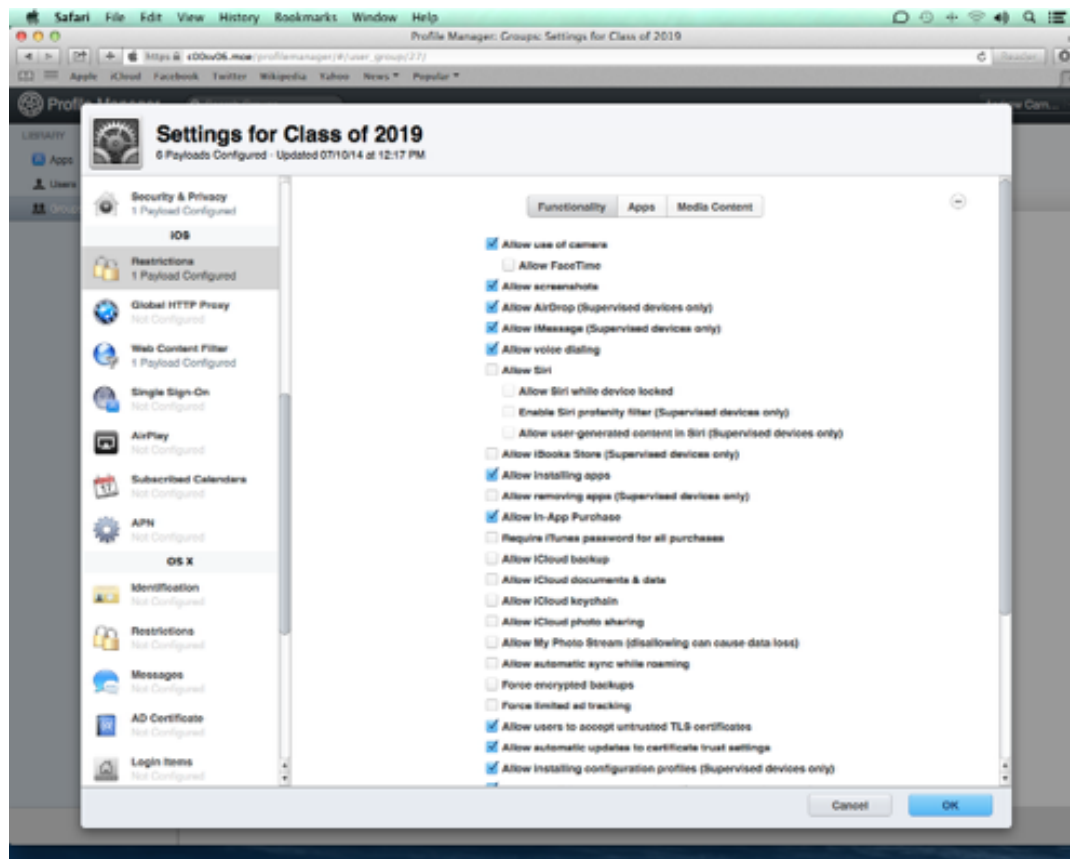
Safari File Edit View History Bookmarks Window Help

Profile Manager: Groups: Settings for Class of 2019

https://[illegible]/profilemanager/#/user_group/27/

Apple iCloud Facebook Twitter Wikipedia Yahoo News Popular

Profile Manager

LIBRARY
Apps
Users
Groups

Settings for Class of 2019
6 Payloads Configured · Updated 07/10/14 at 12:17 PM

Security & Privacy
1 Payload Configured
iOS
Restrictions
1 Payload Configured
Global HTTP Proxy
Not Configured
Web Content Filter
1 Payload Configured
Single Sign-On
Not Configured
AirPlay
Not Configured
Subscribed Calendars
Not Configured
APN
Not Configured
OS X
Identification
Not Configured
Restrictions
Not Configured
Messages
Not Configured
AD Certificate
Not Configured
Login Items
Not Configured

Functionality | Apps | Media Content

Allow use of camera
Allow FaceTime
Allow screenshots
Allow AirDrop (Supervised devices only)
Allow iMessage (Supervised devices only)
Allow voice dialing
Allow Siri
Allow Siri while device locked
Enable Siri profanity filter (Supervised devices only)
Allow user-generated content in Siri (Supervised devices only)
Allow iBooks Store (Supervised devices only)
Allow installing apps
Allow removing apps (Supervised devices only)
Allow In-App Purchase
Require iTunes password for all purchases
Allow iCloud backup
Allow iCloud documents & data
Allow iCloud keychain
Allow iCloud photo sharing
Allow My Photo Stream (disallowing can cause data loss)
Allow automatic sync while roaming
Force encrypted backups
Force limited ad tracking
Allow users to accept untrusted TLS certificates
Allow automatic updates to certificate trust settings
Allow installing configuration profiles (Supervised devices only)

Cancel
OK